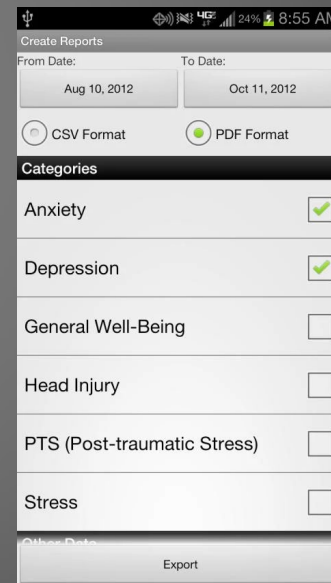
4G 24% 8:55 AM

Create Reports

From Date:

To Date:

Aug 10, 2012

Oct 11, 2012

CSV Format

PDF Format

Categories

Anxiety

Depression

General Well-Being

Head Injury

PTS (Post-traumatic Stress)

Stress

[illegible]

Export